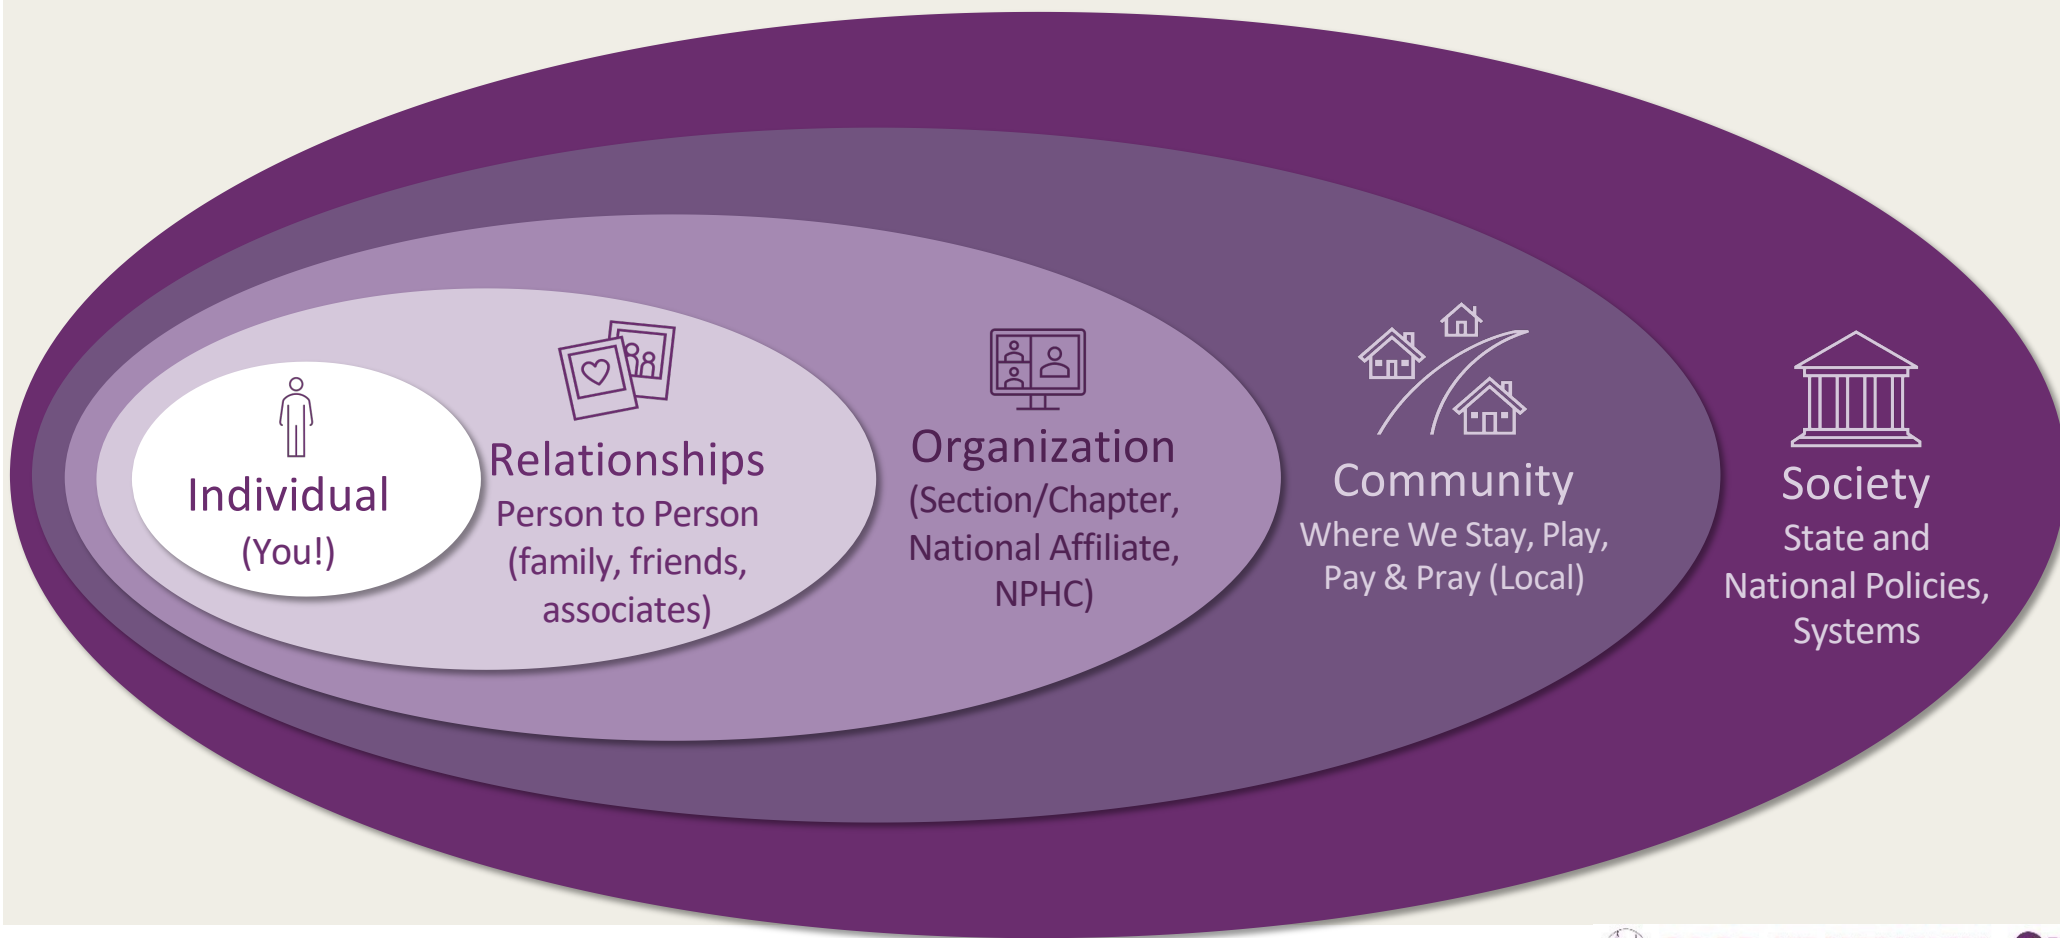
Individual
(You!)

Relationships
Person to Person
(family, friends, associates)

Organization
(Section/Chapter, National Affiliate, NPHC)

Community
Where We Stay, Play, Pay & Pray (Local)

Society
State and National Policies, Systems